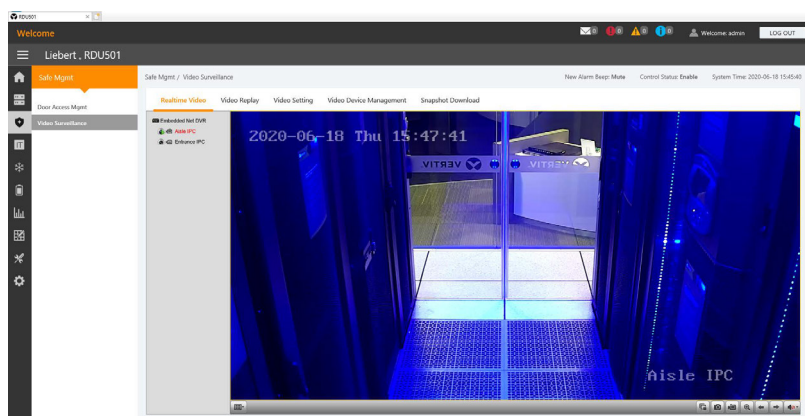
RDU501

Welcome

0 0 0 0 Welcome: admin LOG OUT

Liebert . RDU501

Safe Mgmt

Door Access Mgmt

Video Surveillance

Safe Mgmt / Video Surveillance

New Alarm Beep: Mute Control Status: Enable System Time: 2020-06-18 15:45:40

Realtime Video Video Replay Video Setting Video Device Management Snapshot Download

Embedded Net DVR

Aisle IPC

Entrance IPC

2020-06-18 Thu 15:47:41

VERTIV VERTIV

Aisle IPC